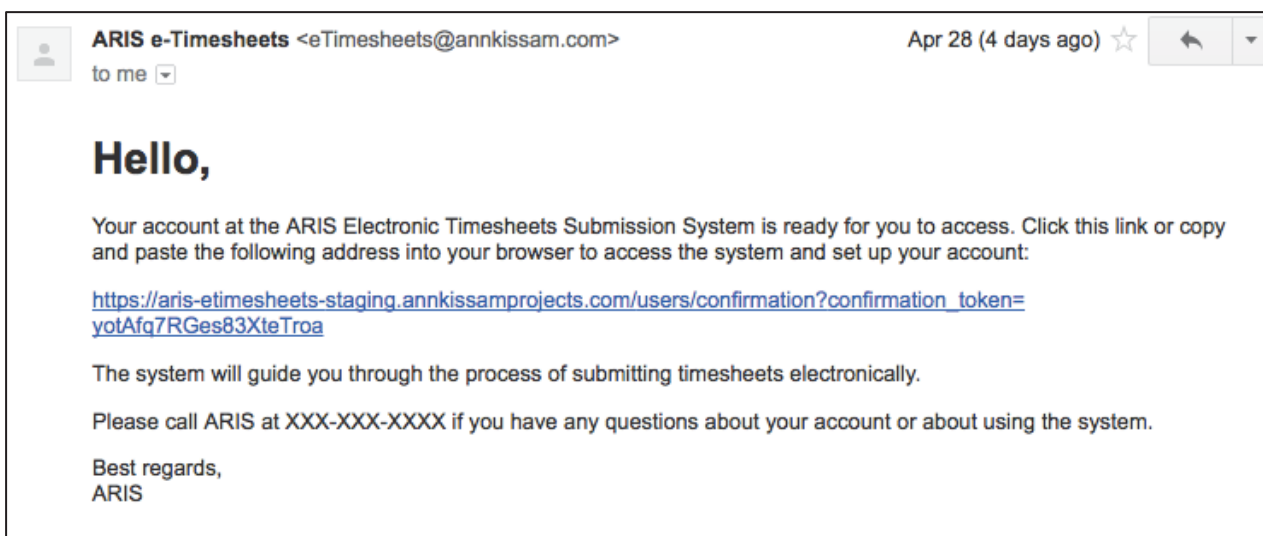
ARIS e-Timesheets <eTimesheets@annkissam.com>
to me

Apr 28 (4 days ago)

Hello,

Your account at the ARIS Electronic Timesheets Submission System is ready for you to access. Click this link or copy and paste the following address into your browser to access the system and set up your account:

https://aris-etimesheets-staging.annkissamprojects.com/users/confirmation?confirmation_token=yotAfq7RGes83XteTroa

The system will guide you through the process of submitting timesheets electronically.

Please call ARIS at XXX-XXX-XXXX if you have any questions about your account or about using the system.

Best regards,
ARIS